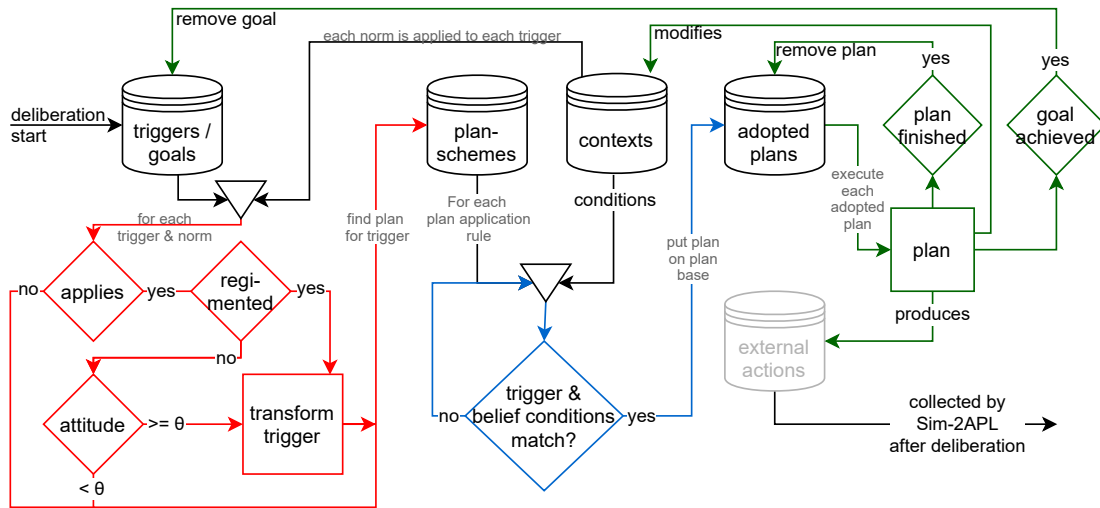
remove goal
each norm is applied to each trigger
modifies
remove plan
yes
yes
deliberation start
triggers / goals
plan-schemes
contexts
adopted plans
plan finished
goal achieved
execute each adopted plan
for each trigger & norm
find plan for trigger
For each plan application rule
conditions
put plan on plan base
plan
no
applies
yes
regi-mented
yes
no
produces
external actions
attitude
>= θ
transform trigger
trigger & belief conditions match?
no
yes
collected by Sim-2APL after deliberation
< θ